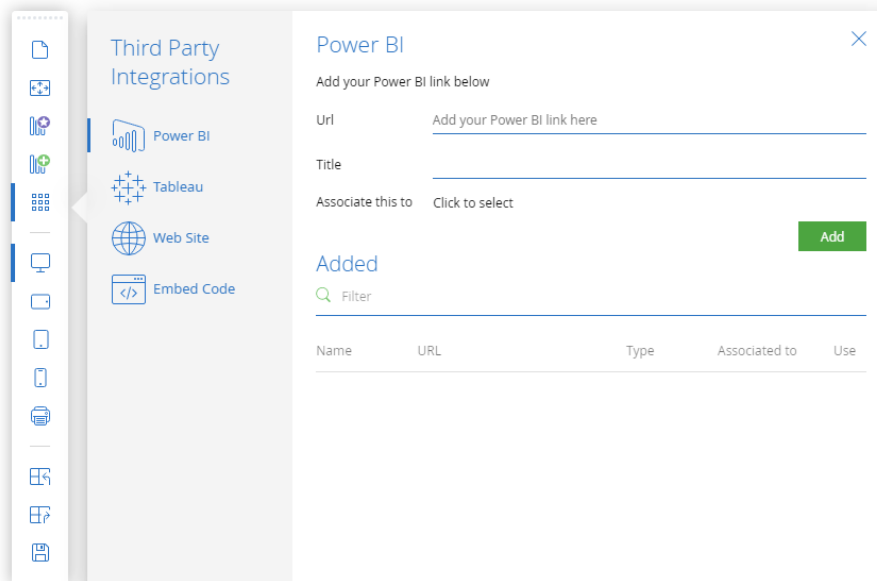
Third Party Integrations

Power BI

Tableau

Web Site

Embed Code

Power BI

Add your Power BI link below

Url

Add your Power BI link here

Title

Associate this to

Click to select

Add

Added

Filter

| Name | URL | Type | Associated to | Use |
|---|---|---|---|---|